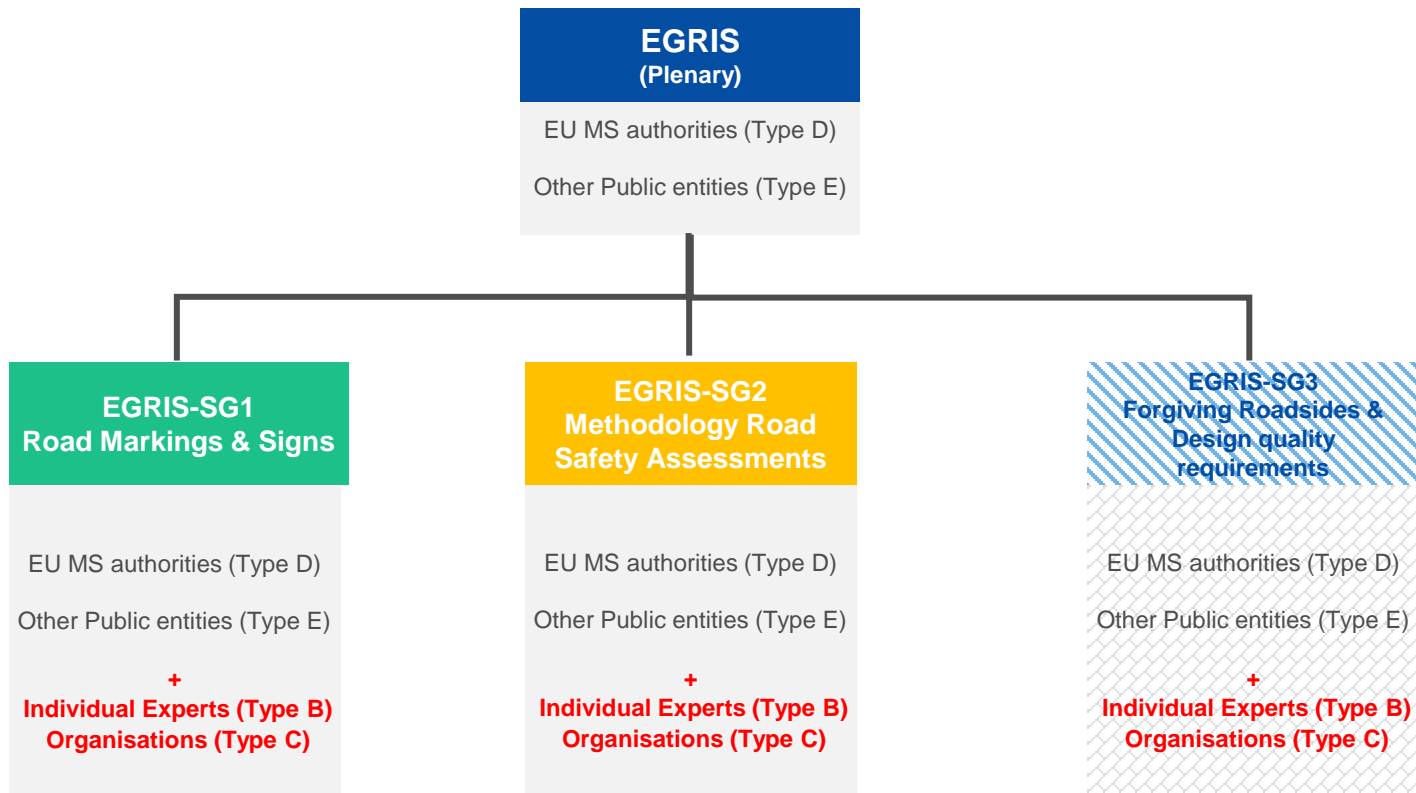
EGRIS
(Plenary)

EU MS authorities (Type D)

Other Public entities (Type E)

EGRIS-SG1
Road Markings & Signs

EU MS authorities (Type D)

Other Public entities (Type E)

+
Individual Experts (Type B)
Organisations (Type C)

EGRIS-SG2
Methodology Road Safety Assessments

EU MS authorities (Type D)

Other Public entities (Type E)

+
Individual Experts (Type B)
Organisations (Type C)

EGRIS-SG3
Forgiving Roadsides & Design quality requirements

EU MS authorities (Type D)

Other Public entities (Type E)

+
Individual Experts (Type B)
Organisations (Type C)